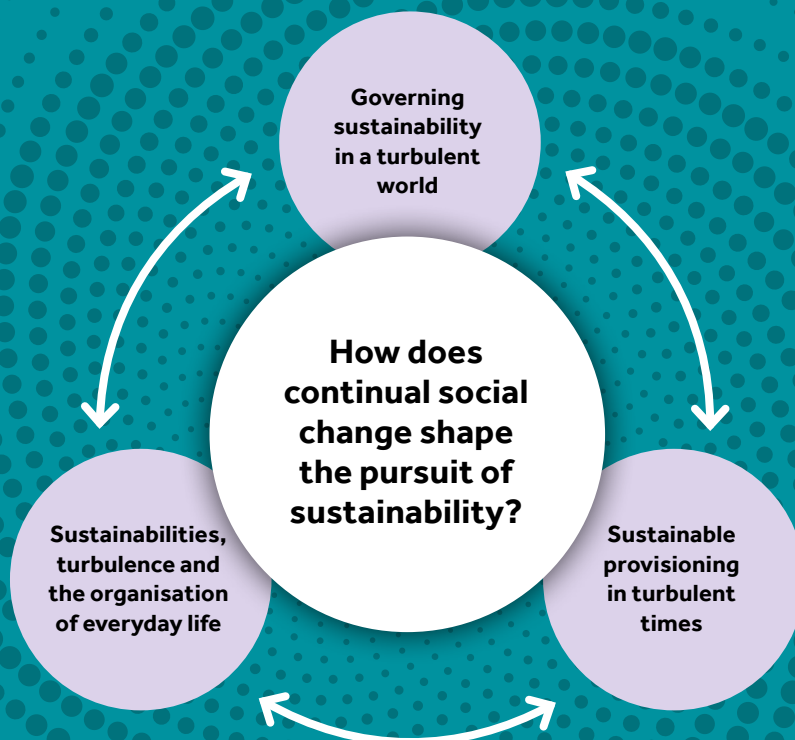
Governing sustainability in a turbulent world

How does continual social change shape the pursuit of sustainability?

Sustainabilities, turbulence and the organisation of everyday life

Sustainable provisioning in turbulent times